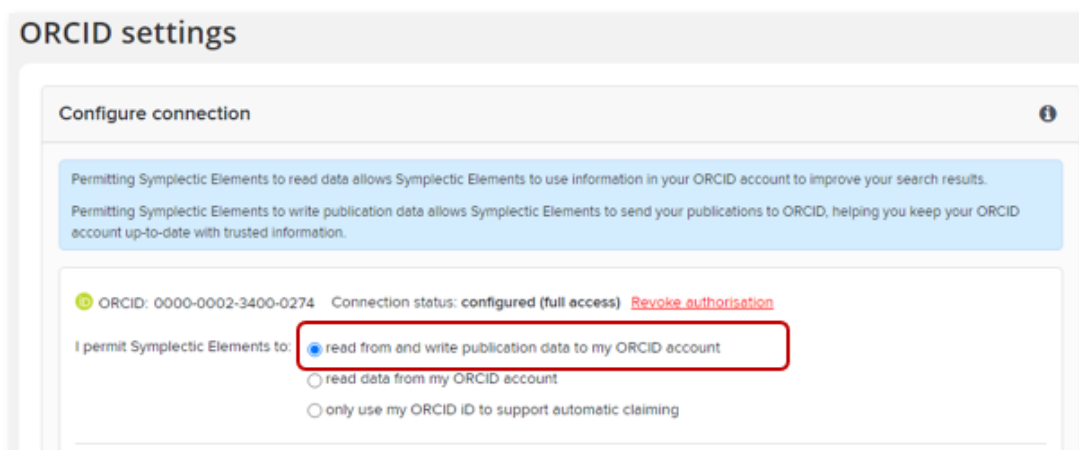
ORCID settings

Configure connection

Permitting Symplectic Elements to read data allows Symplectic Elements to use information in your ORCID account to improve your search results.

Permitting Symplectic Elements to write publication data allows Symplectic Elements to send your publications to ORCID, helping you keep your ORCID account up-to-date with trusted information.

ORCID: 0000-0002-3400-0274 Connection status: configured (full access) Revoke authorisation

I permit Symplectic Elements to: read from and write publication data to my ORCID account
read data from my ORCID account
only use my ORCID iD to support automatic claiming